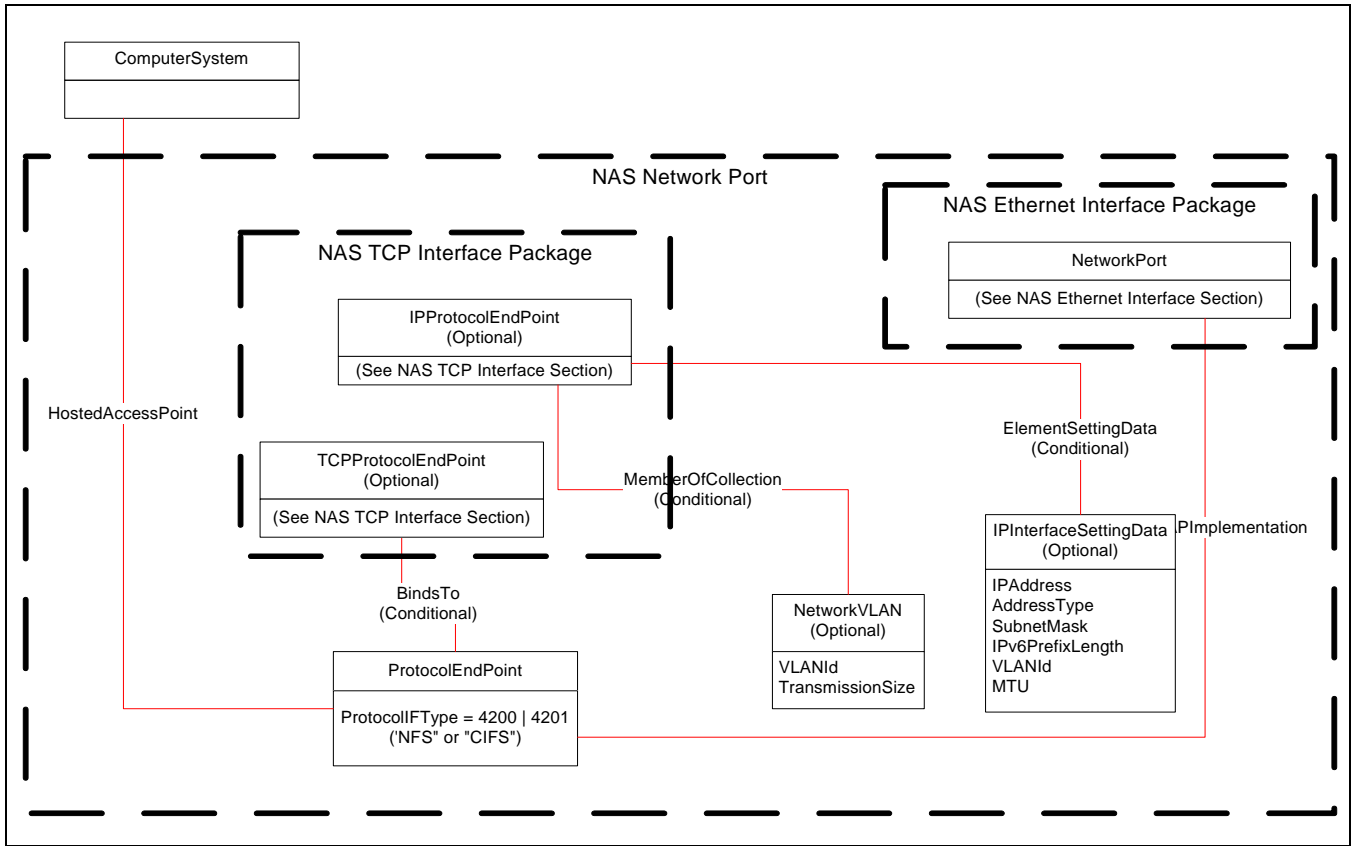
ComputerSystem

NAS Network Port

NAS Ethernet Interface Package

NAS TCP Interface Package

NetworkPort

(See NAS Ethernet Interface Section)

IPProtocolEndPoint
(Optional)

(See NAS TCP Interface Section)

HostedAccessPoint

ElementSettingData
(Conditional)

TCPProtocolEndPoint
(Optional)

(See NAS TCP Interface Section)

MemberOfCollection
(Conditional)

PImplementation

IPInterfaceSettingData
(Optional)

IPAddress
AddressType
SubnetMask
IPv6PrefixLength
VLANId
MTU

BindsTo
(Conditional)

NetworkVLAN
(Optional)

VLANId
TransmissionSize

ProtocolEndPoint

ProtocolIFType = 4200 | 4201
('NFS" or "CIFS")